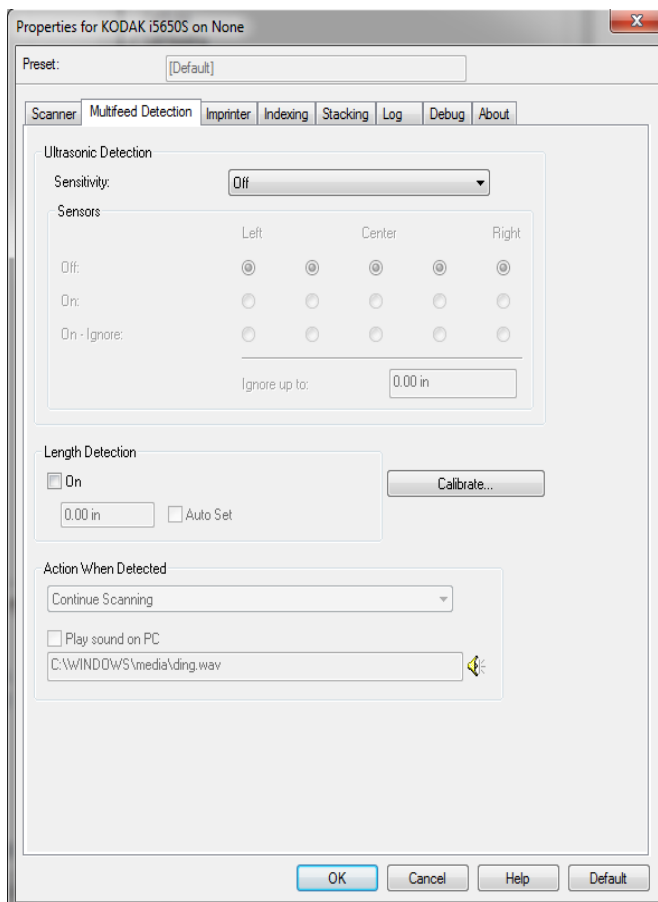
Properties for KODAK i5650S on None

Preset: [Default]

Scanner | Multifeed Detection | Imprinter | Indexing | Stacking | Log | Debug | About

Ultrasonic Detection

Sensitivity: Off

Sensors

Left Center Right

Off:

On:

On - Ignore:

Ignore up to: 0.00 in

Length Detection

On

0.00 in

Auto Set

Calibrate...

Action When Detected

Continue Scanning

Play sound on PC

C:\WINDOWS\media\ding.wav

OK Cancel Help Default